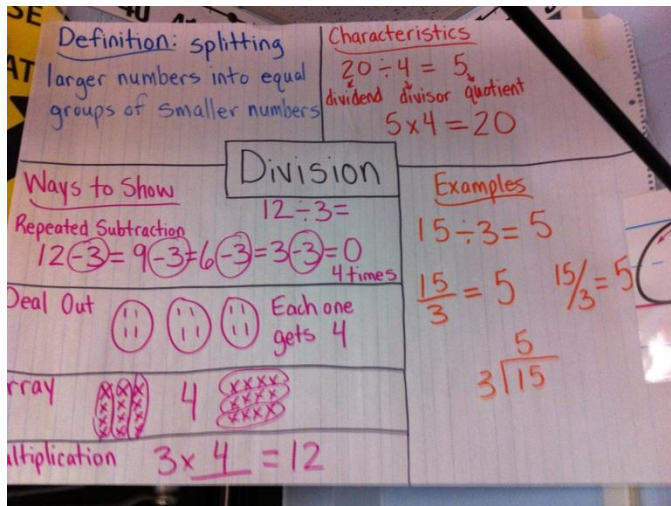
Definition: splitting larger numbers into equal groups of smaller numbers

Characteristics
$20 \div 4 = 5$
dividend divisor quotient
$5 \times 4 = 20$

Division

Ways to Show
$12 \div 3 =$
Repeated Subtraction
$12 - 3 = 9 - 3 = 6 - 3 = 3 - 3 = 0$
4 times

Deal Out
Each one gets 4

rray
4

ltiplication
$3 \times \underline{4} = 12$

Examples
$15 \div 3 = 5$
$\frac{15}{3} = 5$
$15/3 = 5$
$3\overline{)15}$ 5